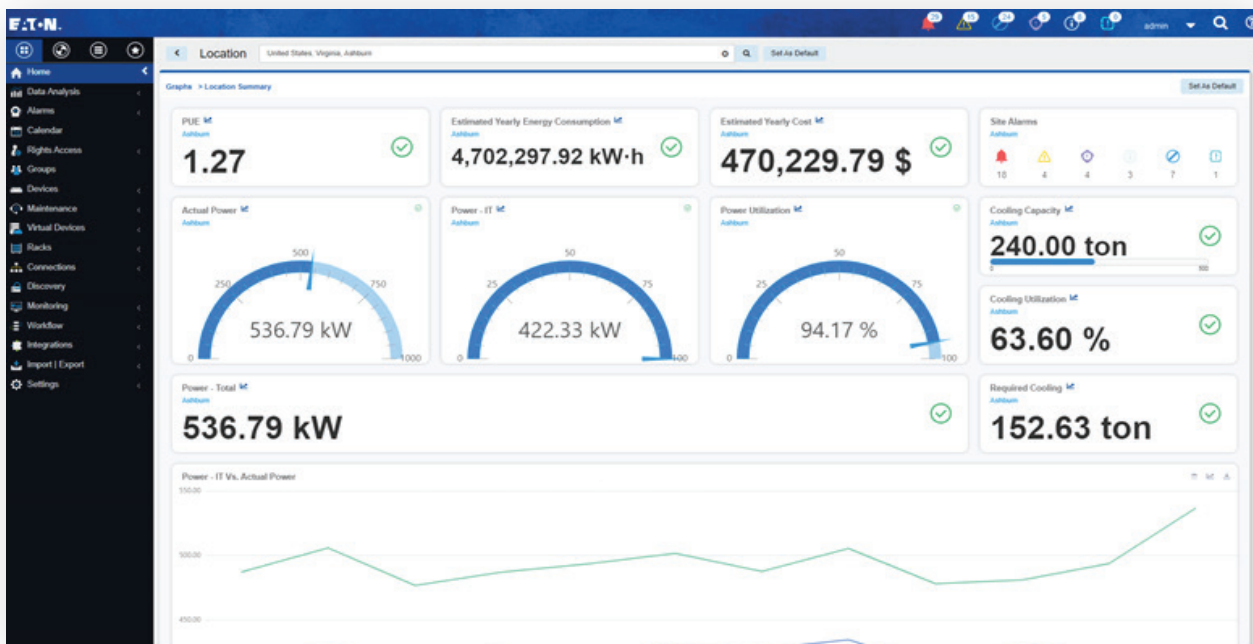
E·T·N

admin

Home
Data Analysis
Alarms
Calendar
Rights Access
Groups
Devices
Maintenance
Virtual Devices
Racks
Connections
Discovery
Monitoring
Workflow
Integrations
Import | Export
Settings

Location United States, Virginia, Ashburn Set As Default

Graphs > Location Summary Set As Default

PUE
Ashburn
1.27

Estimated Yearly Energy Consumption
Ashburn
4,702,297.92 kW·h

Estimated Yearly Cost
Ashburn
470,229.79 $

Site Alarms
Ashburn
10 4 4 3 7 1

Actual Power
Ashburn
0 250 500 750 1000
536.79 kW

Power - IT
Ashburn
0 25 50 75 100
422.33 kW

Power Utilization
Ashburn
0 25 50 75 100
94.17 %

Cooling Capacity
Ashburn
240.00 ton
0 500

Cooling Utilization
Ashburn
63.60 %

Power - Total
Ashburn
536.79 kW

Required Cooling
Ashburn
152.63 ton

Power - IT Vs. Actual Power
550.00
500.00
450.00